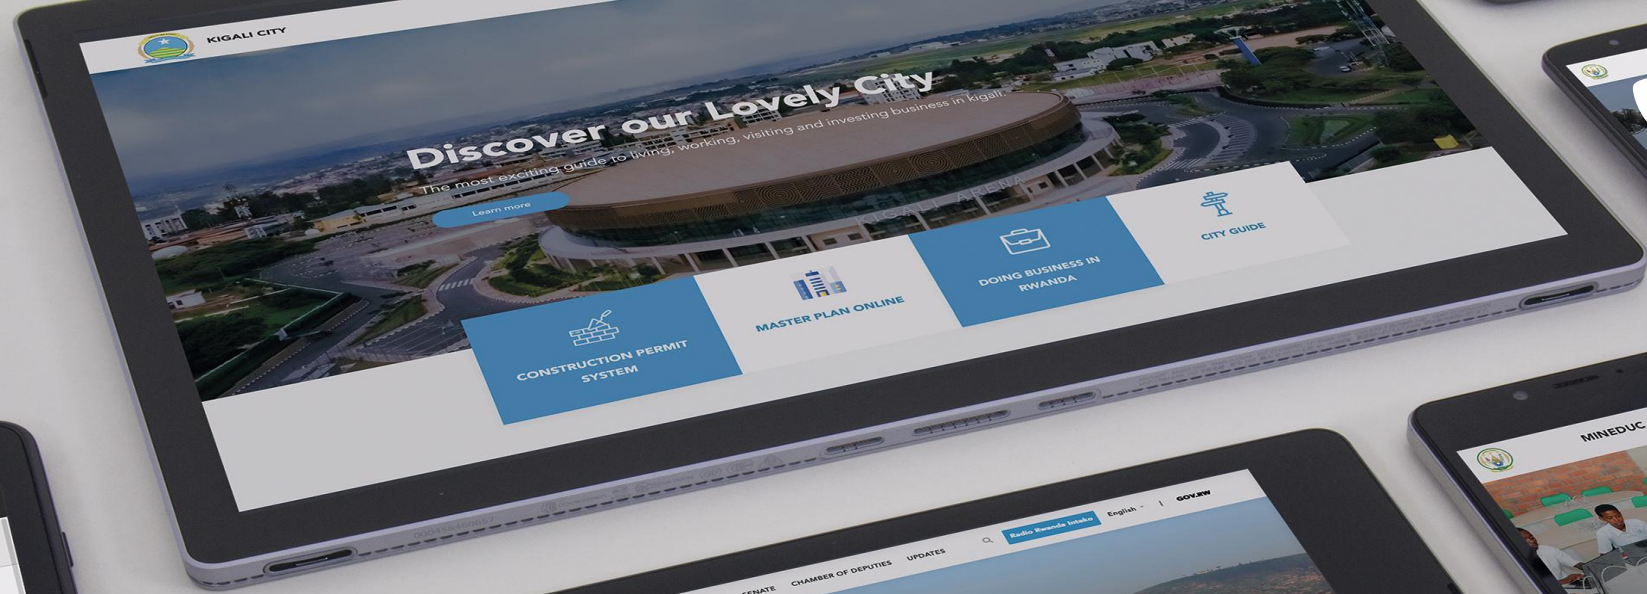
KIGALI CITY

Discover our Lovely City

The most exciting guide to living, working, visiting and investing business in kigali.

Learn more

KIGALI ARENA

CONSTRUCTION PERMIT SYSTEM

MASTER PLAN ONLINE

DOING BUSINESS IN RWANDA

CITY GUIDE

Radio Rwanda Intako

English

GOV.RW

SENATE

CHAMBER OF DEPUTIES

UPDATES

MINEDUC